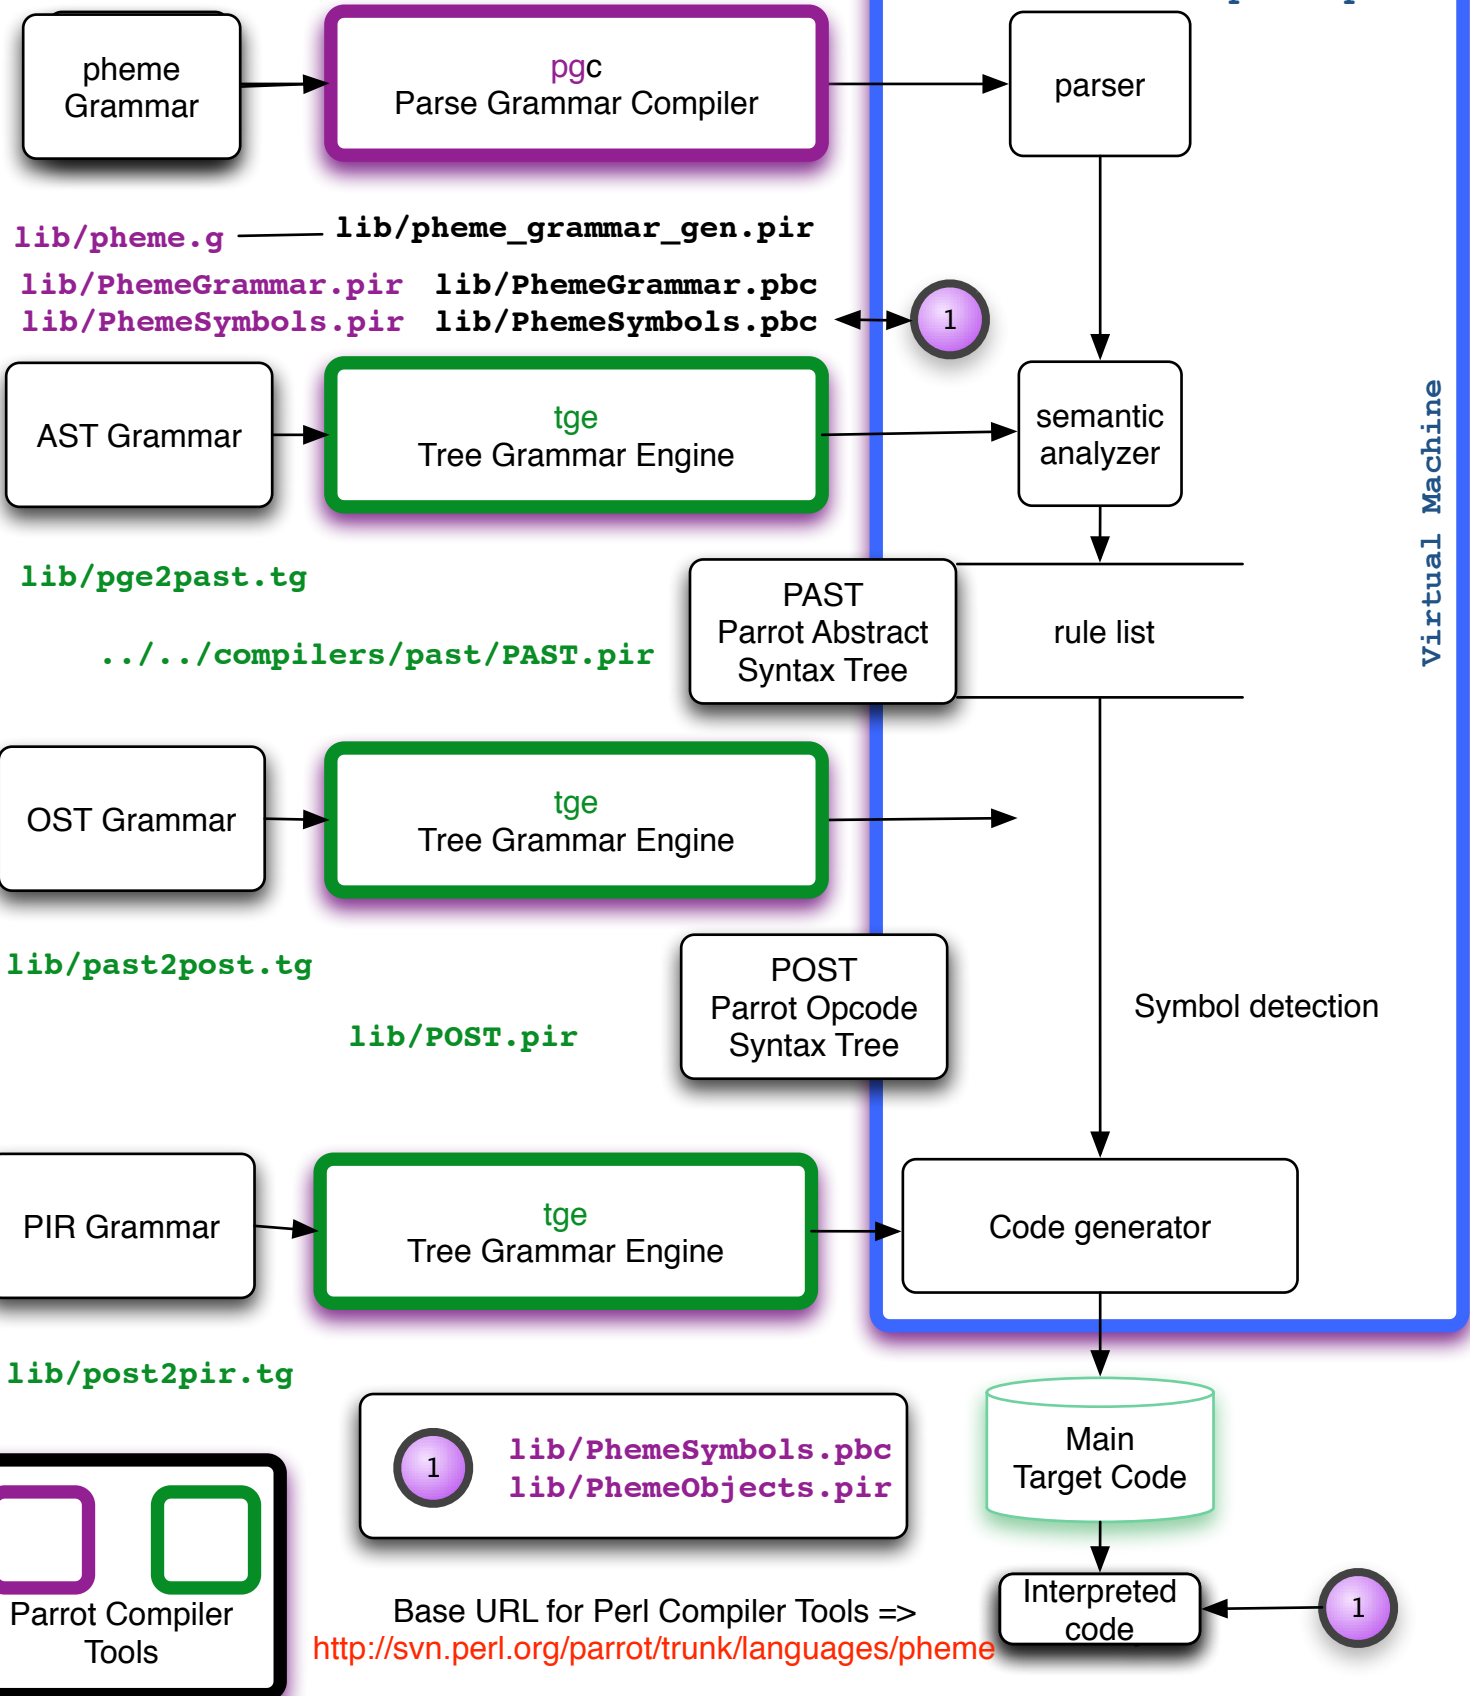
pheme Grammar

pgc
Parse Grammar Compiler

parser

lib/pheme.g

lib/pheme_grammar_gen.pir

lib/PhemeGrammar.pir

lib/PhemeGrammar.pbc

lib/PhemeSymbols.pir

lib/PhemeSymbols.pbc

1

AST Grammar

tge
Tree Grammar Engine

semantic analyzer

Virtual Machine

lib/pge2past.tg

PAST
Parrot Abstract Syntax Tree

rule list

../../compilers/past/PAST.pir

OST Grammar

tge
Tree Grammar Engine

lib/past2post.tg

POST
Parrot Opcode Syntax Tree

Symbol detection

lib/POST.pir

PIR Grammar

tge
Tree Grammar Engine

Code generator

lib/post2pir.tg

1

lib/PhemeSymbols.pbc
lib/PhemeObjects.pir

Main Target Code

Parrot Compiler Tools

Base URL for Perl Compiler Tools =>
http://svn.perl.org/parrot/trunk/languages/pheme

Interpreted code

1